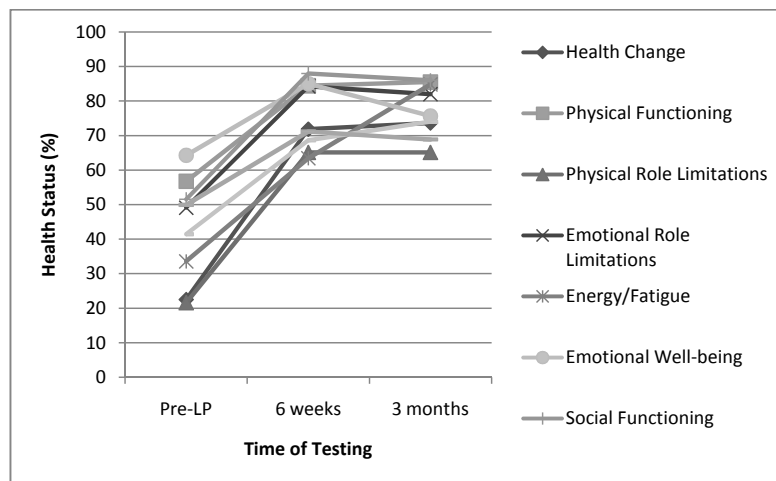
100
90
80
70
60
50
40
30
20
10
0

Health Status (%)

Pre-LP
6 weeks
3 months

Time of Testing

Health Change
Physical Functioning
Physical Role Limitations
Emotional Role Limitations
Energy/Fatigue
Emotional Well-being
Social Functioning